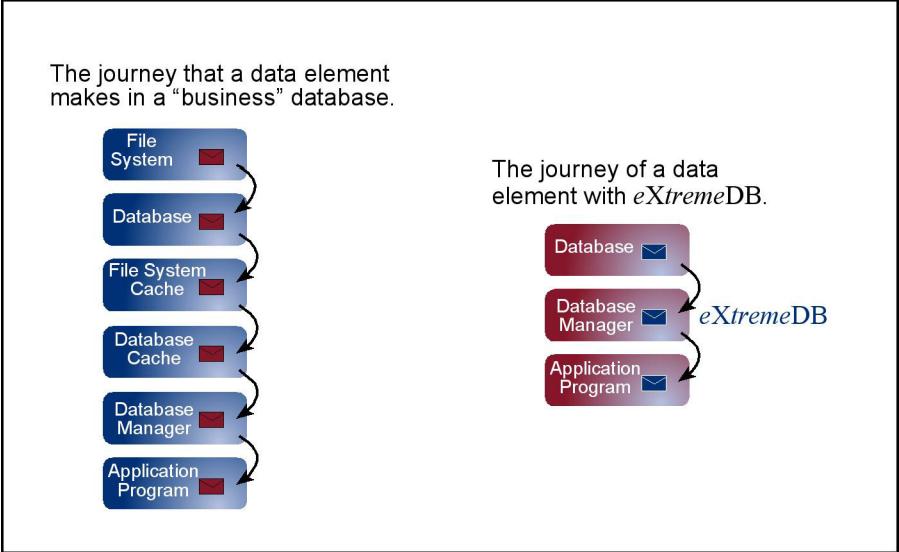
The journey that a data element makes in a “business” database.

File System

Database

File System Cache

Database Cache

Database Manager

Application Program

The journey of a data element with *eXtreme*DB.

Database

Database Manager

*eXtreme*DB

Application Program